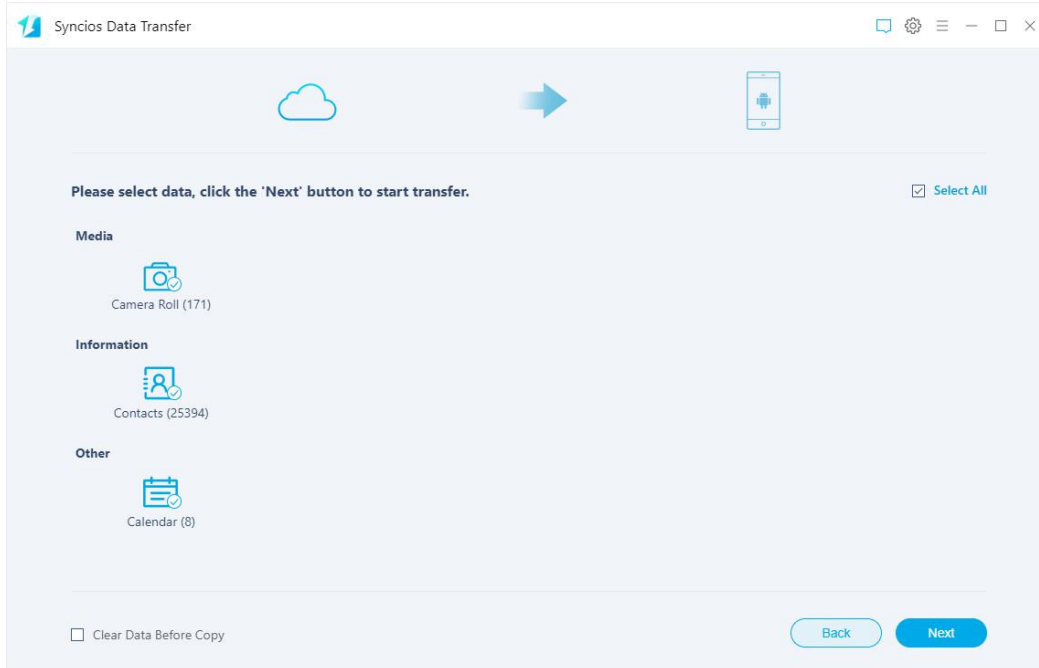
Syncios Data Transfer

Please select data, click the 'Next' button to start transfer.

Select All

Media

Camera Roll (171)

Information

Contacts (25394)

Other

Calendar (8)

Clear Data Before Copy

Back

Next